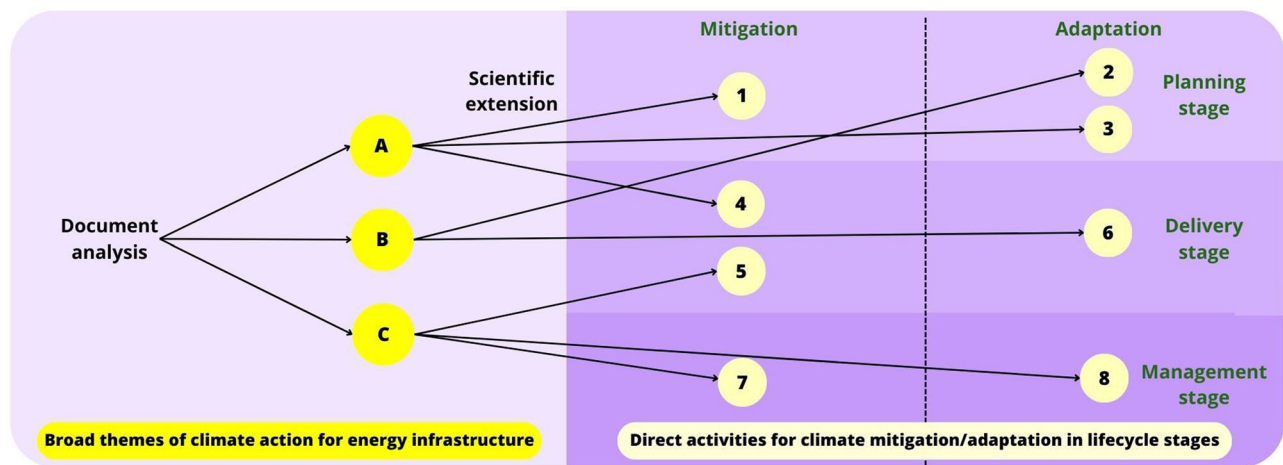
Mitigation

Adaptation

Scientific extension

Document analysis

A

B

C

1

2

3

4

5

6

7

8

Planning stage

Delivery stage

Management stage

Broad themes of climate action for energy infrastructure

Direct activities for climate mitigation/adaptation in lifecycle stages